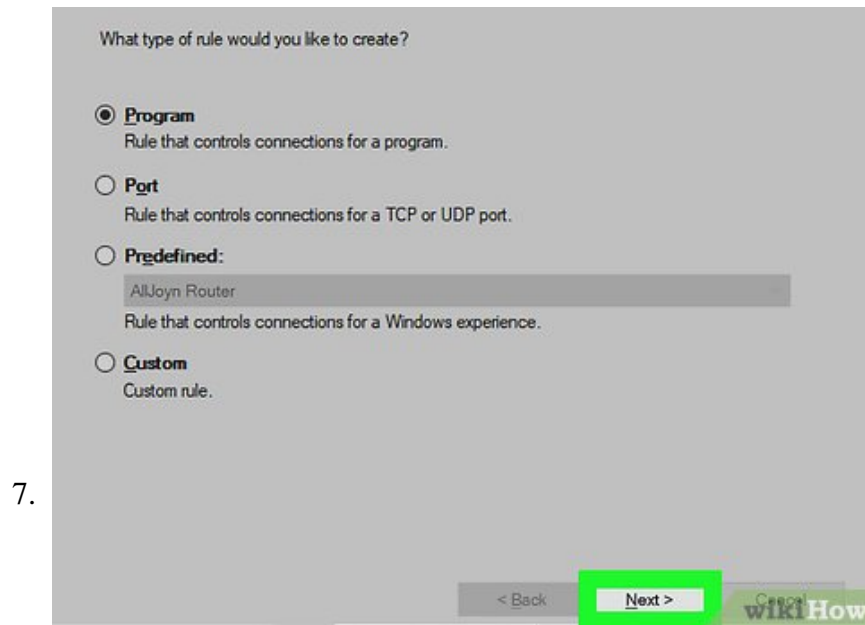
What type of rule would you like to create?

Program
Rule that controls connections for a program.

Port
Rule that controls connections for a TCP or UDP port.

Predefined:
AllJoyn Router
Rule that controls connections for a Windows experience.

Custom
Custom rule.

7.

< Back
Next >
Cancel
wikiHow